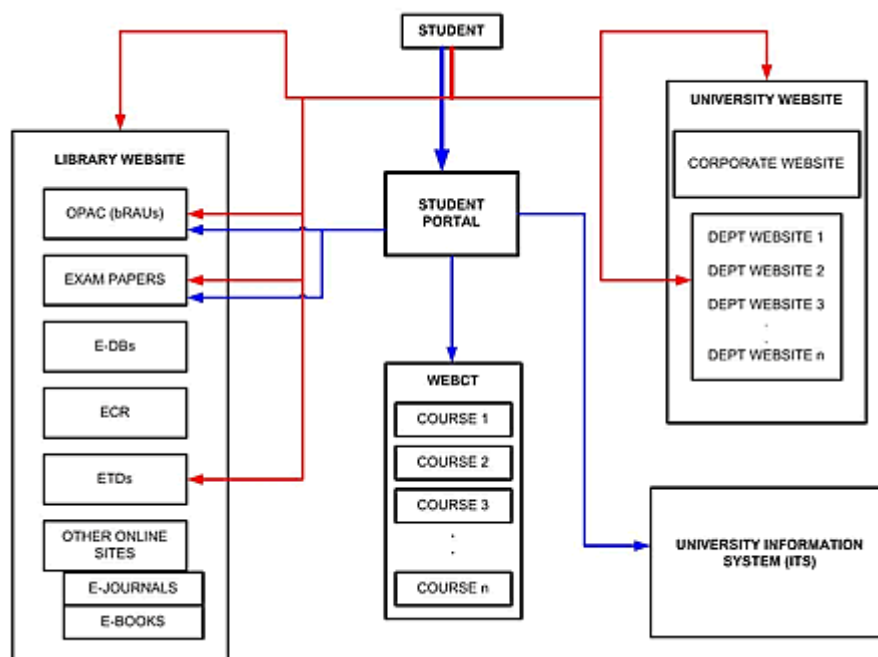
STUDENT

LIBRARY WEBSITE

OPAC (bRAUs)

EXAM PAPERS

E-DBs

ECR

ETDs

OTHER ONLINE SITES

E-JOURNALS

E-BOOKS

STUDENT PORTAL

WEBCT

COURSE 1

COURSE 2

COURSE 3

.
.

COURSE n

UNIVERSITY WEBSITE

CORPORATE WEBSITE

DEPT WEBSITE 1

DEPT WEBSITE 2

DEPT WEBSITE 3

.
.

DEPT WEBSITE n

UNIVERSITY INFORMATION SYSTEM (ITS)